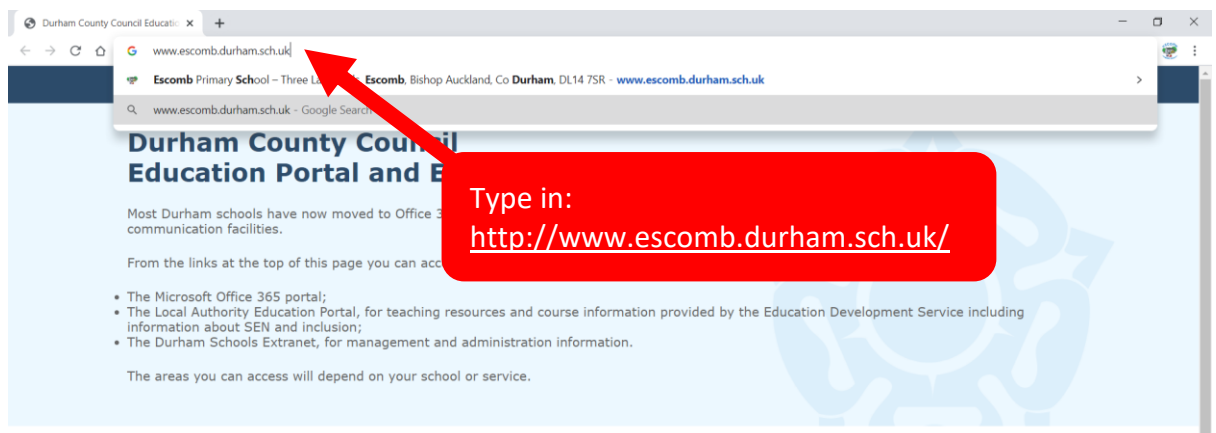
Durham County Council Educatio ×

www.escomb.durham.sch.uk

Escomb Primary School – Three La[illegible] Escomb, Bishop Auckland, Co Durham, DL14 7SR - www.escomb.durham.sch.uk

www.escomb.durham.sch.uk - Google Search

Durham County Council
Education Portal and E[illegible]

Type in:
http://www.escomb.durham.sch.uk/

Most Durham schools have now moved to Office 3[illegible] communication facilities.

From the links at the top of this page you can acc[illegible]

- The Microsoft Office 365 portal;
- The Local Authority Education Portal, for teaching resources and course information provided by the Education Development Service including information about SEN and inclusion;
- The Durham Schools Extranet, for management and administration information.

The areas you can access will depend on your school or service.